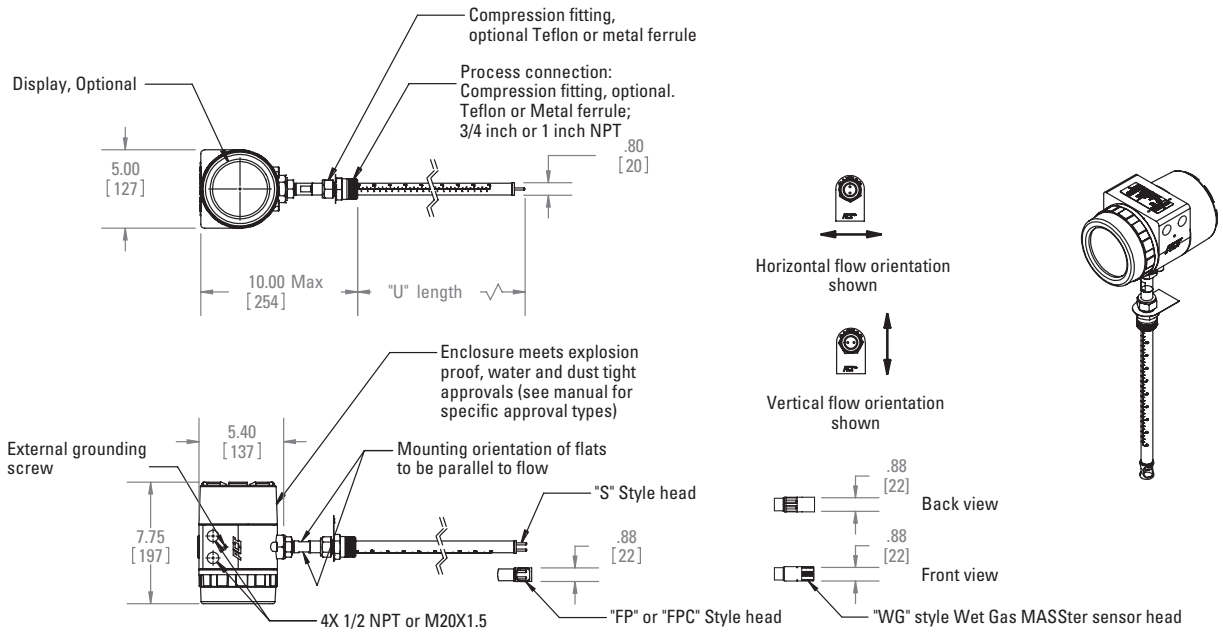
Compression fitting, optional Teflon or metal ferrule

Display, Optional

Process connection: Compression fitting, optional. Teflon or Metal ferrule; 3/4 inch or 1 inch NPT

5.00
[127]

.80
[20]

10.00 Max
[254]

"U" length

Horizontal flow orientation shown

Vertical flow orientation shown

Enclosure meets explosion proof, water and dust tight approvals (see manual for specific approval types)

5.40
[137]

External grounding screw

Mounting orientation of flats to be parallel to flow

"S" Style head

7.75
[197]

.88
[22]

.88
[22]
Back view

.88
[22]
Front view

4X 1/2 NPT or M20X1.5

"FP" or "FPC" Style head

"WG" style Wet Gas MASSter sensor head